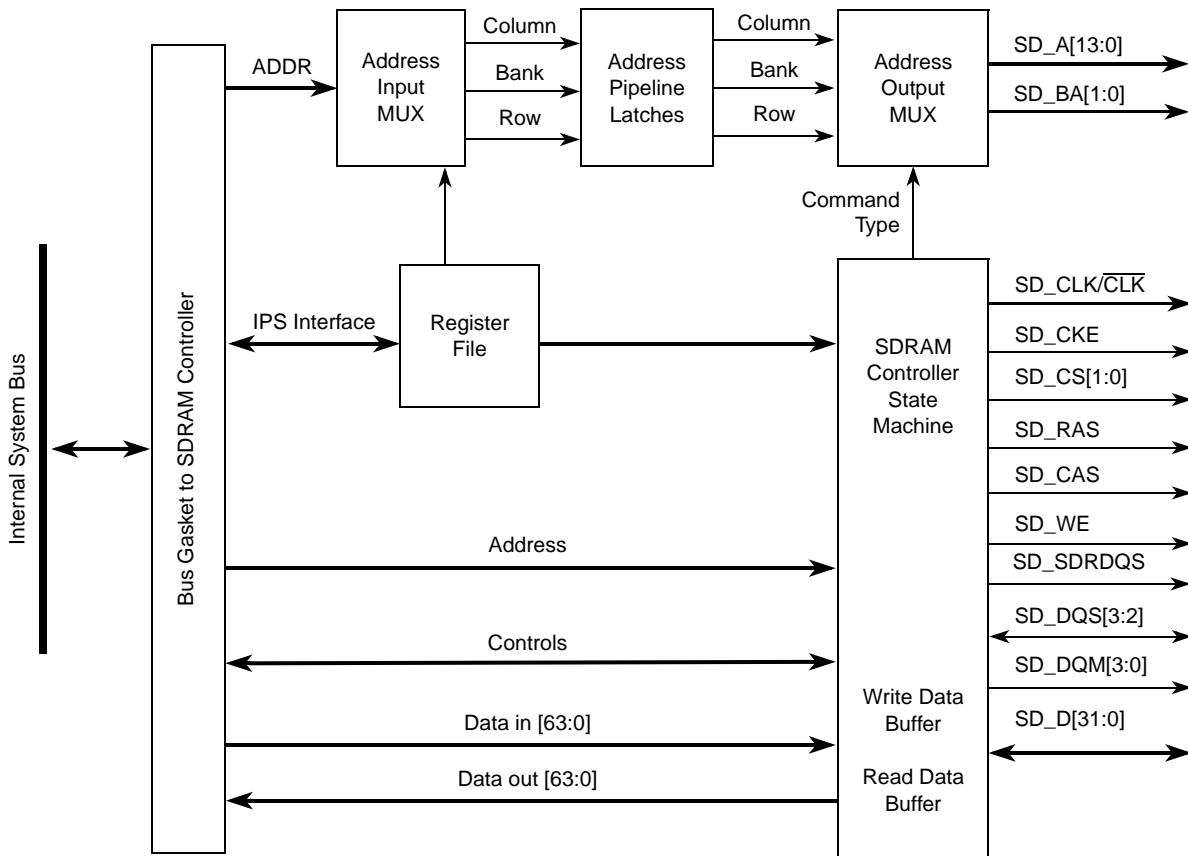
Internal System Bus

Bus Gasket to SDRAM Controller

ADDR

Address Input MUX

Column

Bank

Row

Address Pipeline Latches

Column

Bank

Row

Address Output MUX

SD_A[13:0]

SD_BA[1:0]

Command Type

IPS Interface

Register File

SDRAM Controller State Machine

SD_CLK/$\overline{CLK}$

SD_CKE

SD_CS[1:0]

SD_RAS

SD_CAS

SD_WE

SD_SDRDQS

SD_DQS[3:2]

SD_DQM[3:0]

SD_D[31:0]

Address

Controls

Data in [63:0]

Data out [63:0]

Write Data Buffer

Read Data Buffer